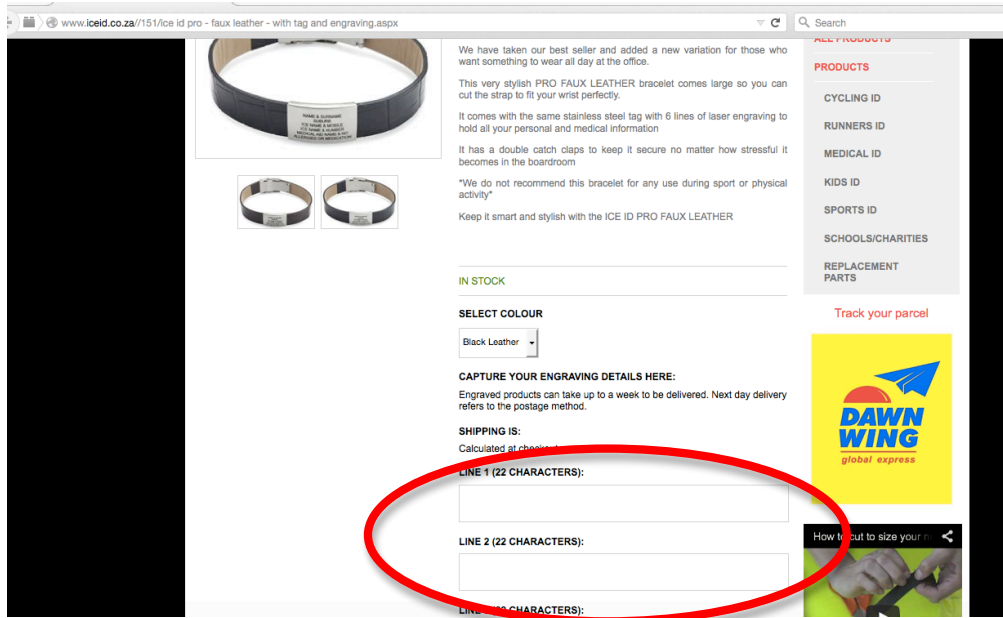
www.iceid.co.za//151/ice id pro - faux leather - with tag and engraving.aspx

Search

NAME & SURNAME
SUBURB
ICE NAME & MOBILE
ICE NAME & NUMBER
MEDICAL AID NAME & NO
ALLERGIES OR MEDICATION

We have taken our best seller and added a new variation for those who want something to wear all day at the office.

This very stylish PRO FAUX LEATHER bracelet comes large so you can cut the strap to fit your wrist perfectly.

It comes with the same stainless steel tag with 6 lines of laser engraving to hold all your personal and medical information

It has a double catch claps to keep it secure no matter how stressful it becomes in the boardroom

*We do not recommend this bracelet for any use during sport or physical activity*

Keep it smart and stylish with the ICE ID PRO FAUX LEATHER

IN STOCK

SELECT COLOUR

Black Leather

CAPTURE YOUR ENGRAVING DETAILS HERE:

Engraved products can take up to a week to be delivered. Next day delivery refers to the postage method.

SHIPPING IS:

Calculated at checkout

LINE 1 (22 CHARACTERS):

LINE 2 (22 CHARACTERS):

LINE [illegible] CHARACTERS):

ALL PRODUCTS

PRODUCTS

CYCLING ID

RUNNERS ID

MEDICAL ID

KIDS ID

SPORTS ID

SCHOOLS/CHARITIES

REPLACEMENT PARTS

Track your parcel

DAWN WING
global express

How to cut to size your n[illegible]